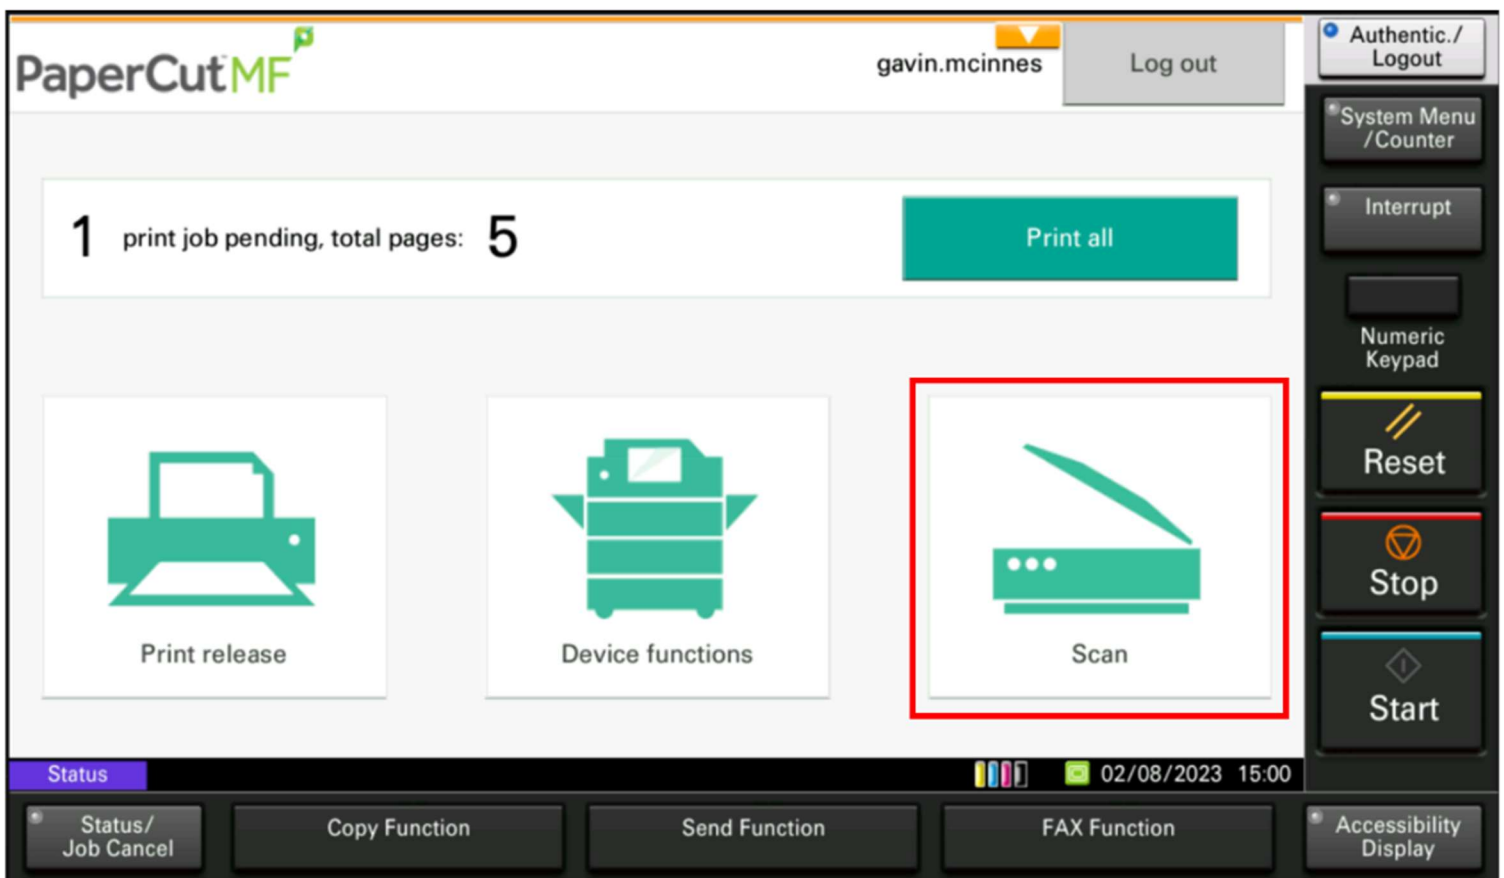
PaperCut MF

gavin.mcinnes

Log out

Authentic./ Logout

System Menu /Counter

Interrupt

Numeric Keypad

1 print job pending, total pages: 5

Print all

Print release

Device functions

Scan

Reset

Stop

Start

Status

02/08/2023 15:00

Status/ Job Cancel

Copy Function

Send Function

FAX Function

Accessibility Display